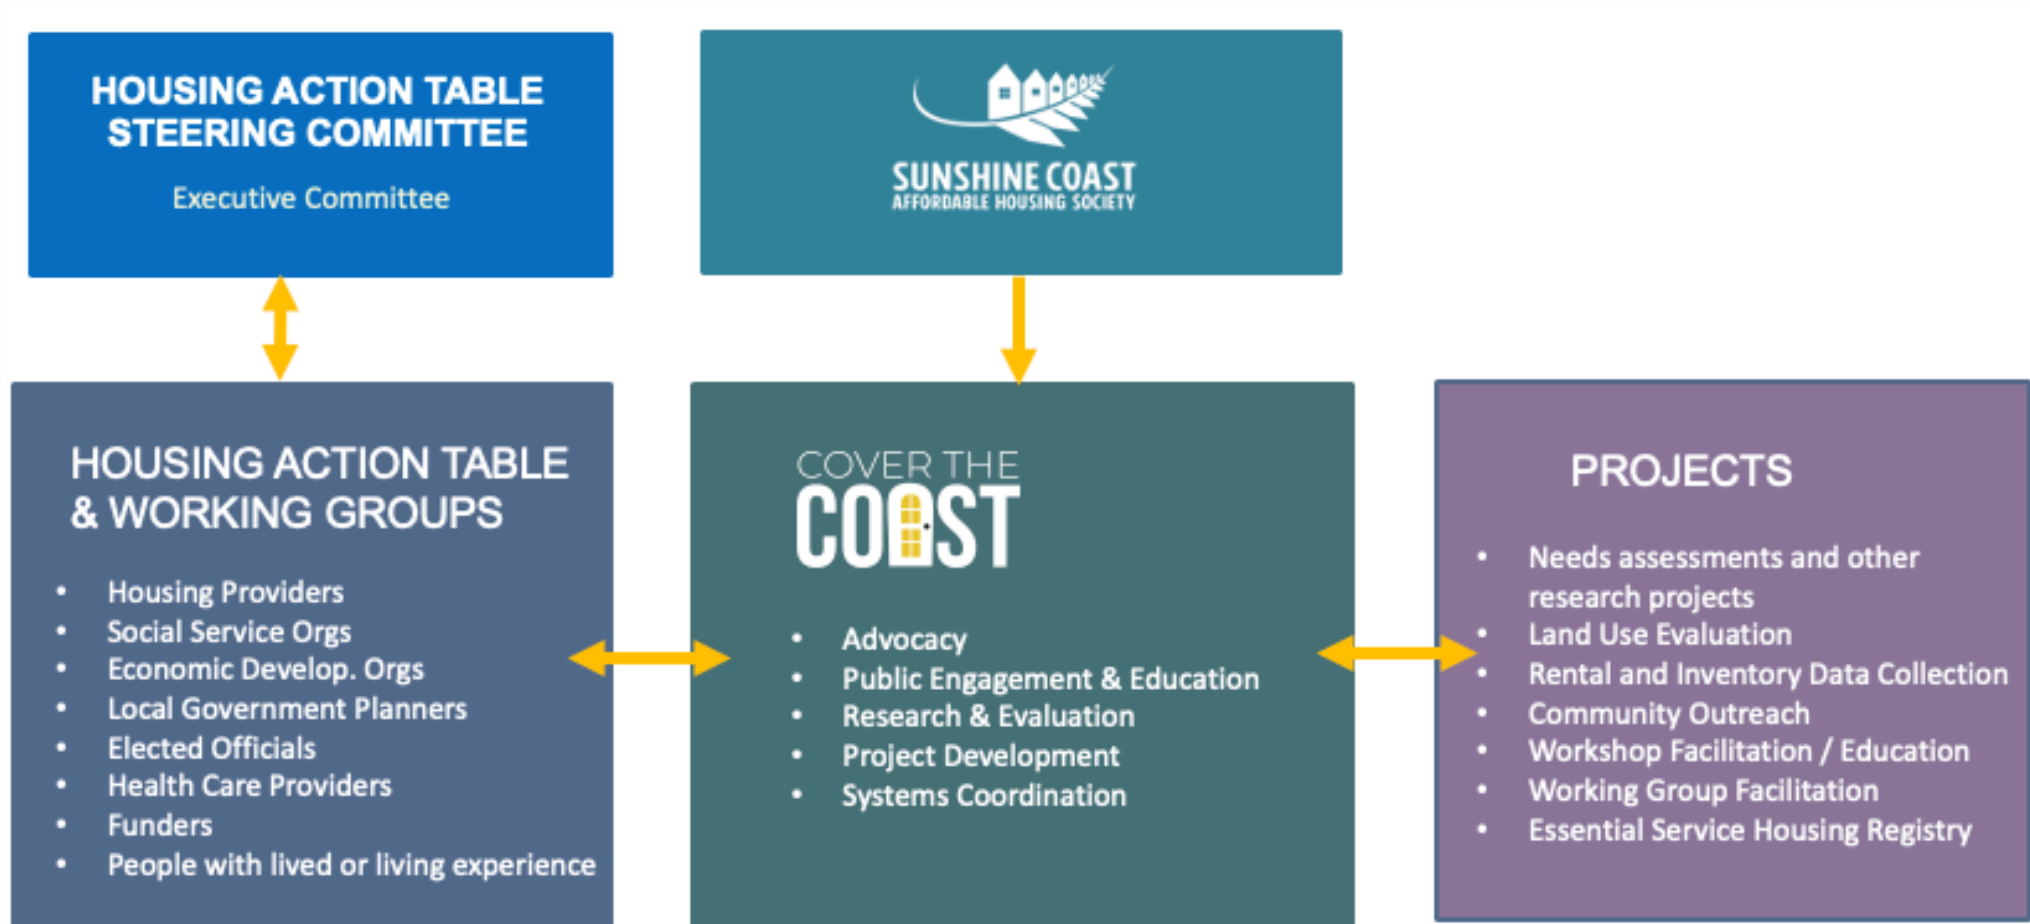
HOUSING ACTION TABLE STEERING COMMITTEE

Executive Committee

SUNSHINE COAST
AFFORDABLE HOUSING SOCIETY

HOUSING ACTION TABLE & WORKING GROUPS

- Housing Providers
- Social Service Orgs
- Economic Develop. Orgs
- Local Government Planners
- Elected Officials
- Health Care Providers
- Funders
- People with lived or living experience

COVER THE COAST

- Advocacy
- Public Engagement & Education
- Research & Evaluation
- Project Development
- Systems Coordination

PROJECTS

- Needs assessments and other research projects
- Land Use Evaluation
- Rental and Inventory Data Collection
- Community Outreach
- Workshop Facilitation / Education
- Working Group Facilitation
- Essential Service Housing Registry